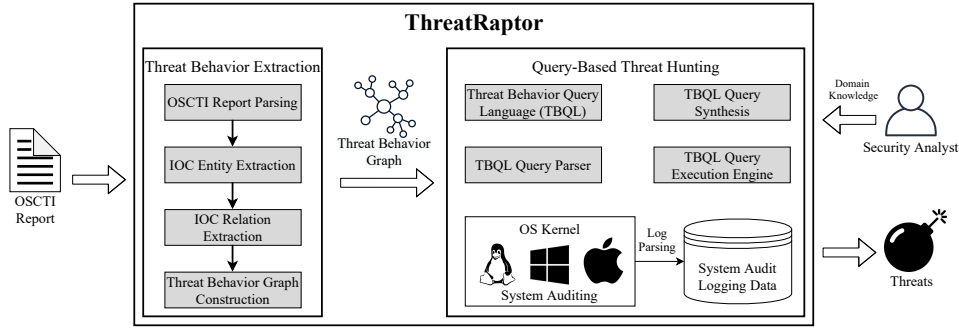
ThreatRaptor

OSCTI Report

Threat Behavior Extraction

OSCTI Report Parsing

IOC Entity Extraction

IOC Relation Extraction

Threat Behavior Graph Construction

Threat Behavior Graph

Query-Based Threat Hunting

Threat Behavior Query Language (TBQL)

TBQL Query Synthesis

TBQL Query Parser

TBQL Query Execution Engine

OS Kernel

System Auditing

Log Parsing

System Audit Logging Data

Domain Knowledge

Security Analyst

Threats